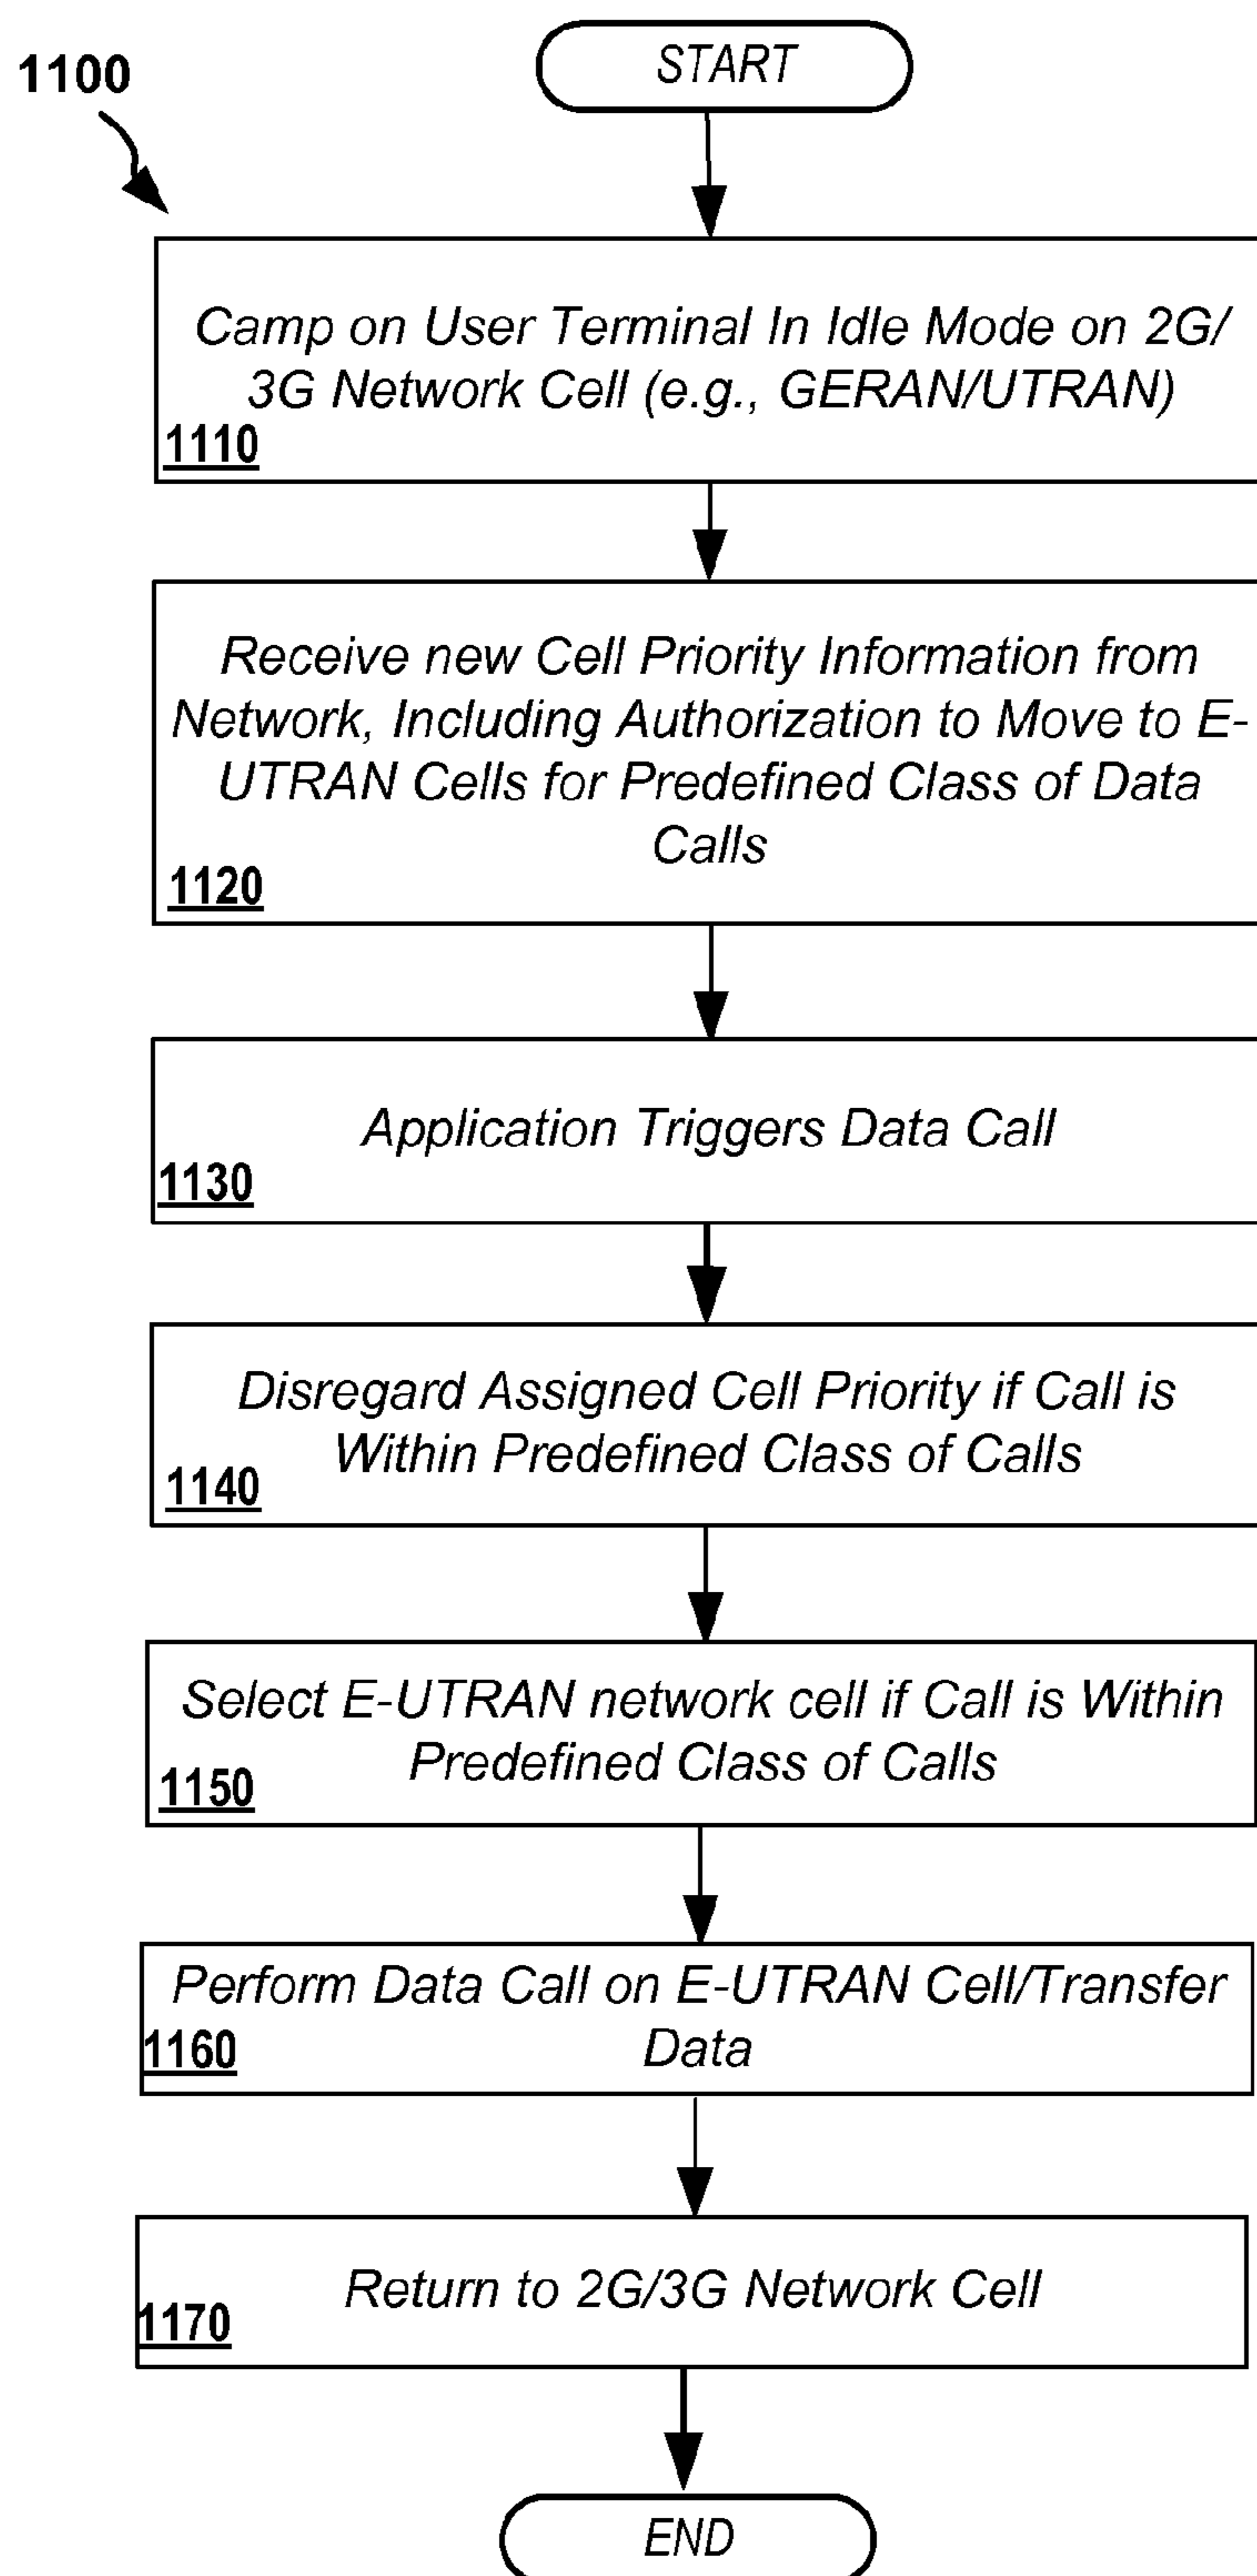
1100

START

Camp on User Terminal In Idle Mode on 2G/ 3G Network Cell (e.g., GERAN/UTRAN)
1110

Receive new Cell Priority Information from Network, Including Authorization to Move to E-UTRAN Cells for Predefined Class of Data Calls
1120

Application Triggers Data Call
1130

Disregard Assigned Cell Priority if Call is Within Predefined Class of Calls
1140

Select E-UTRAN network cell if Call is Within Predefined Class of Calls
1150

Perform Data Call on E-UTRAN Cell/Transfer Data
1160

Return to 2G/3G Network Cell
1170

END